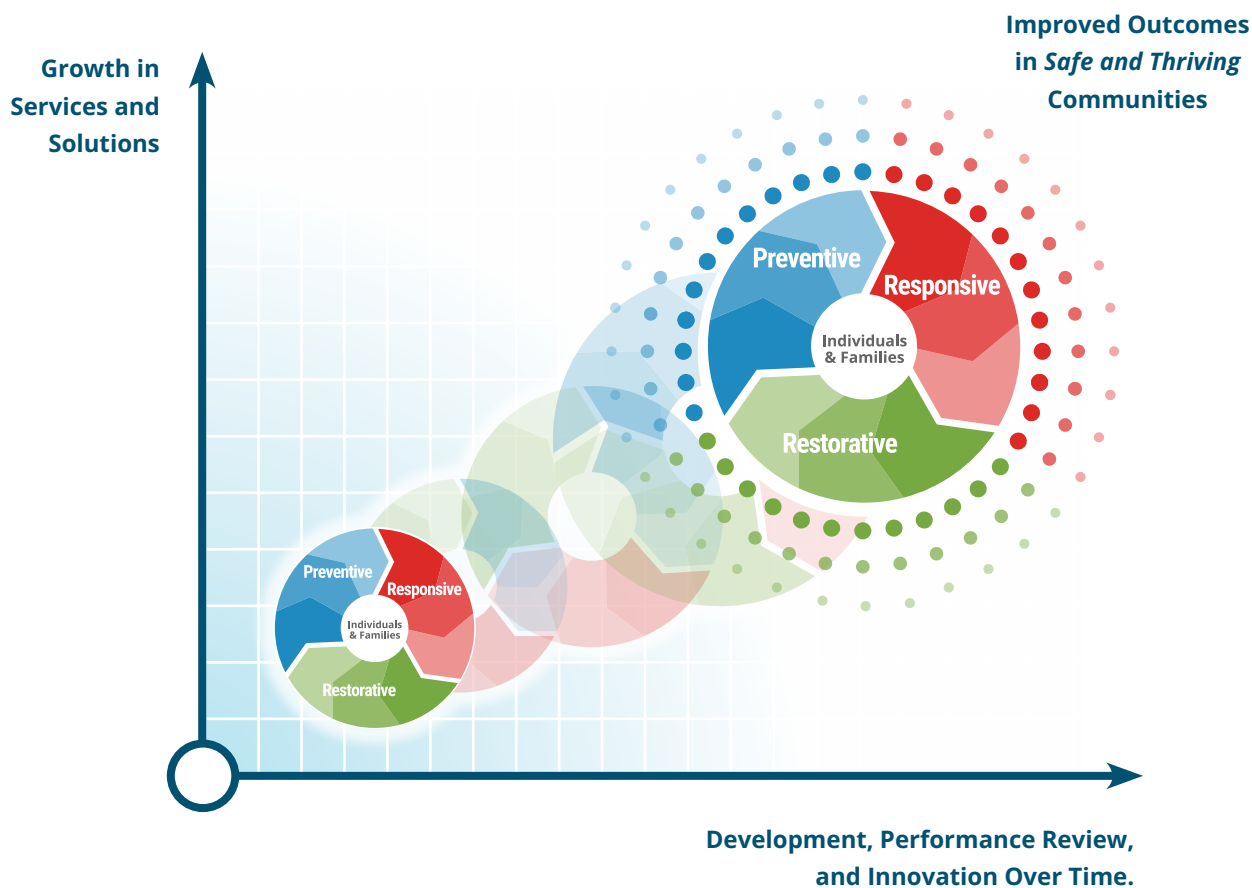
Growth in Services and Solutions

Improved Outcomes in *Safe and Thriving* Communities

Preventive

Responsive

Individuals & Families

Restorative

Preventive

Responsive

Individuals & Families

Restorative

Development, Performance Review, and Innovation Over Time.